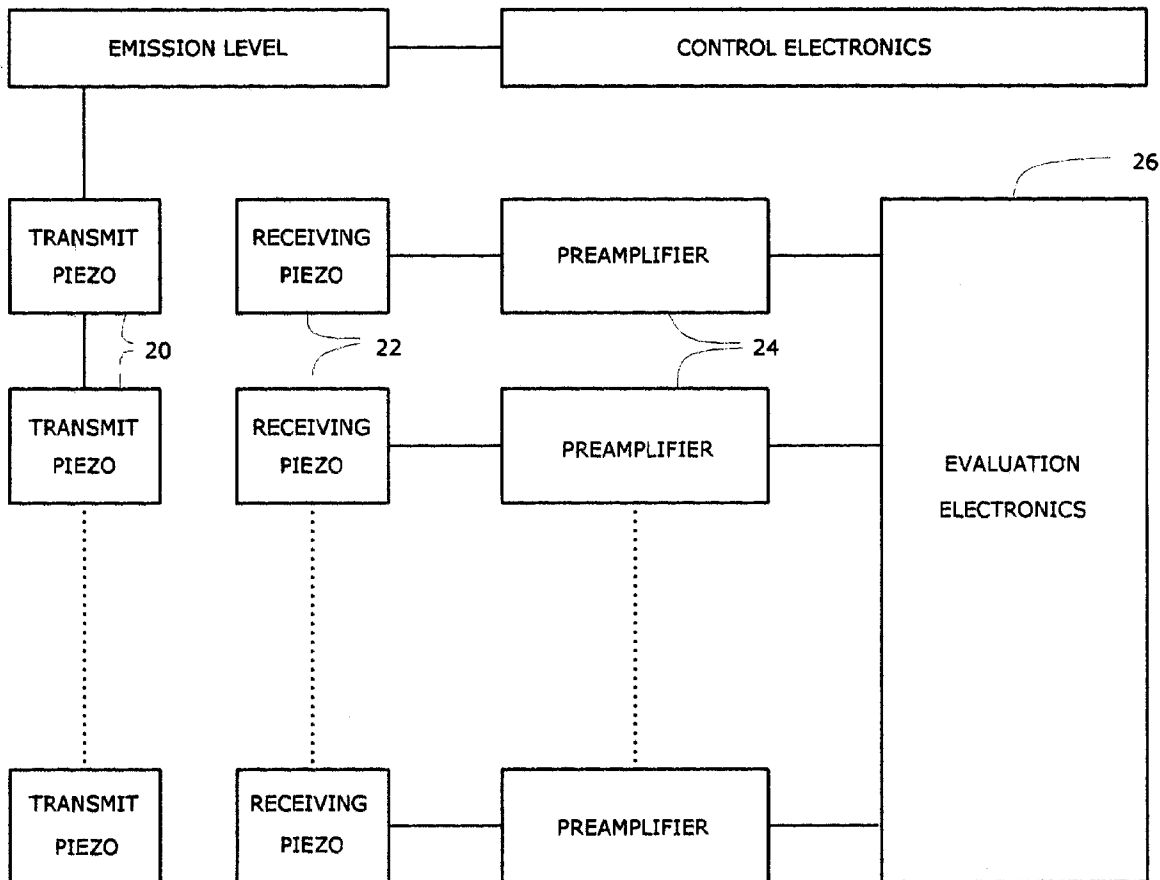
EMISSION LEVEL

CONTROL ELECTRONICS

26

TRANSMIT PIEZO

RECEIVING PIEZO

PREAMPLIFIER

20

22

24

TRANSMIT PIEZO

RECEIVING PIEZO

PREAMPLIFIER

EVALUATION ELECTRONICS

TRANSMIT PIEZO

RECEIVING PIEZO

PREAMPLIFIER